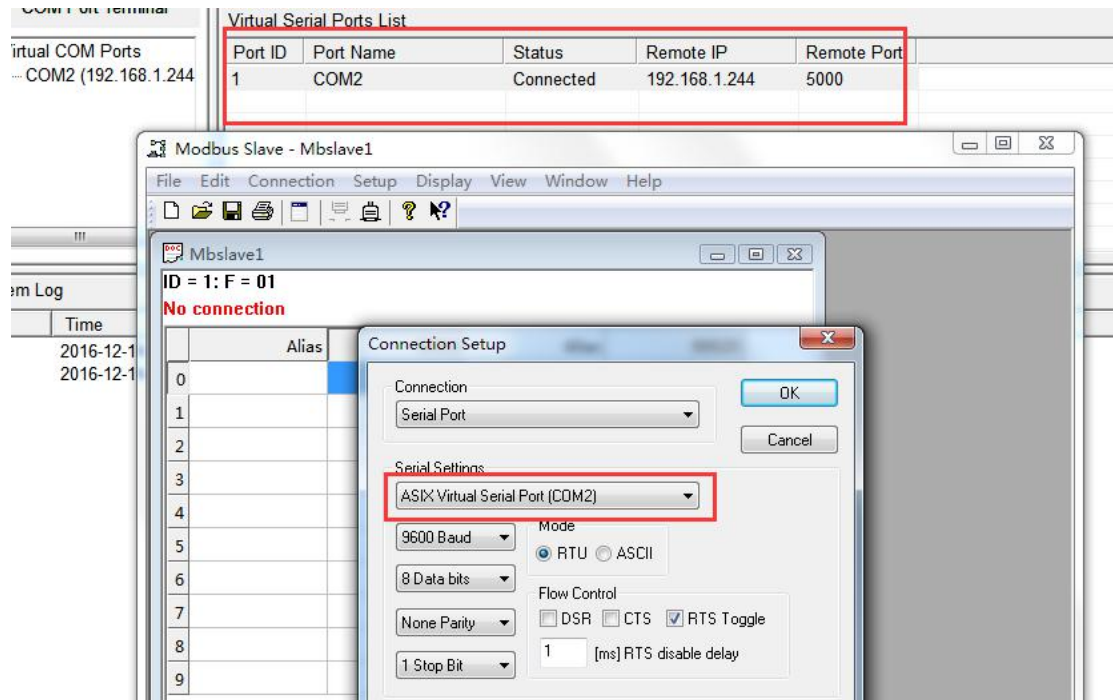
COM Port Terminal

Virtual COM Ports
COM2 (192.168.1.244

Virtual Serial Ports List

| Port ID | Port Name | Status | Remote IP | Remote Port |
|---|---|---|---|---|
| 1 | COM2 | Connected | 192.168.1.244 | 5000 |

Modbus Slave - Mbslave1

File Edit Connection Setup Display View Window Help

Mbslave1

ID = 1: F = 01
No connection

Alias

0
1
2
3
4
5
6
7
8
9

em Log
Time
2016-12-1
2016-12-1

Connection Setup

Connection
Serial Port

OK
Cancel

Serial Settings
ASIX Virtual Serial Port (COM2)

9600 Baud
8 Data bits
None Parity
1 Stop Bit

Mode
RTU ASCII

Flow Control
DSR CTS RTS Toggle
1 [ms] RTS disable delay